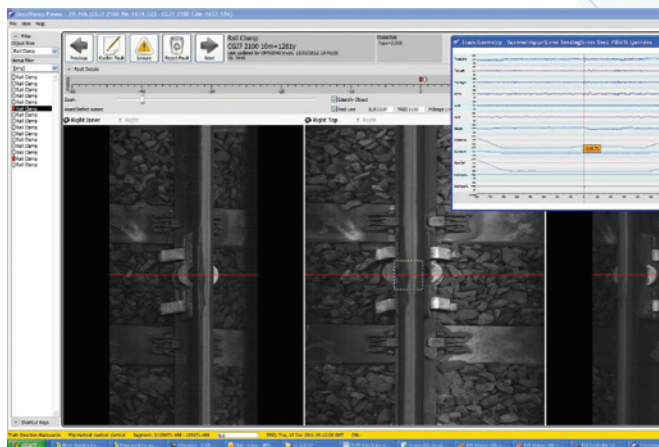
Previous | Confirm Fault | Accept | Reject Fault | Next

Rail Clamp
CG27 2100 10m+1281y

Object Filter
Rail Clamp
Status Filter

Rail Clamp
Rail Clamp
Rail Clamp
Rail Clamp
Rail Clamp
Rail Clamp
Rail Clamp
Rail Clamp
Rail Clamp
Rail Clamp
Rail Clamp
Rail Clamp
Rail Clamp
Rail Clamp
Rail Clamp

Fault Details
Zoom
Identify Object
Right Inner
Right Top
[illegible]